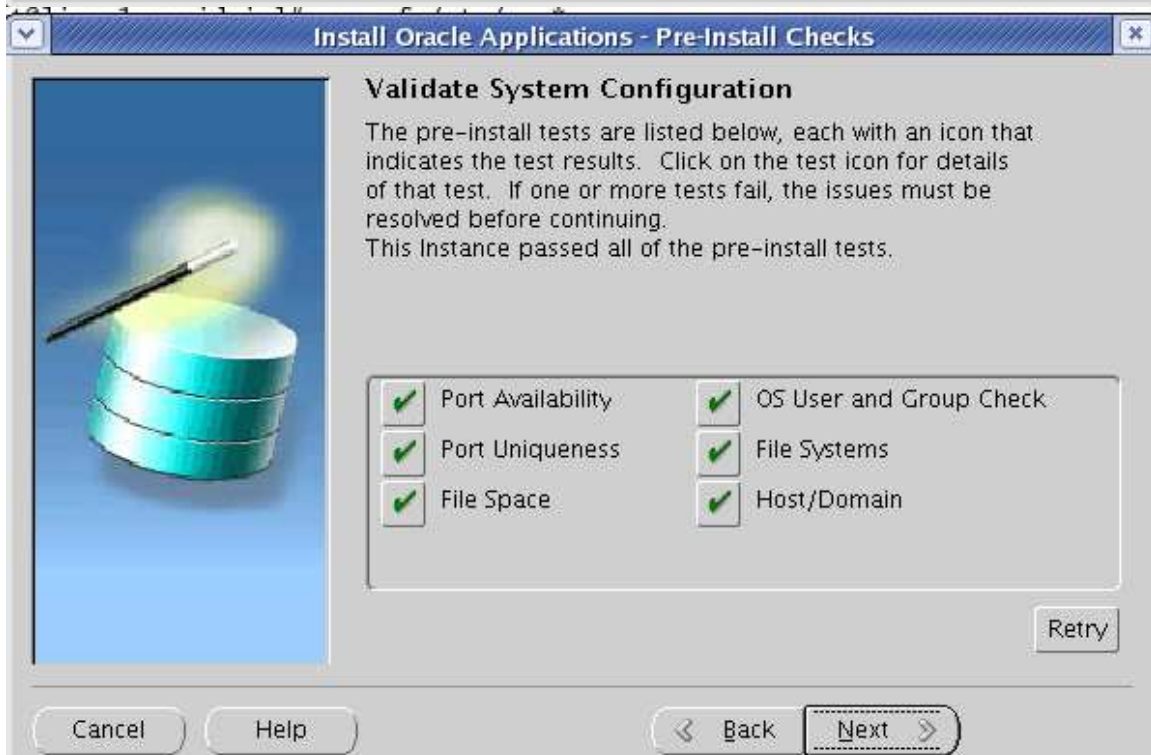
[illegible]

Install Oracle Applications - Pre-Install Checks

Validate System Configuration

The pre-install tests are listed below, each with an icon that indicates the test results. Click on the test icon for details of that test. If one or more tests fail, the issues must be resolved before continuing.
This Instance passed all of the pre-install tests.

Port Availability
OS User and Group Check
Port Uniqueness
File Systems
File Space
Host/Domain

Retry

Cancel
Help
Back
Next